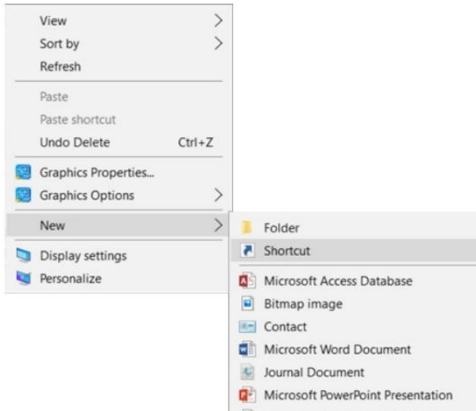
View
Sort by
Refresh

Paste
Paste shortcut
Undo Delete Ctrl+Z

Graphics Properties...
Graphics Options

New

Display settings
Personalize

Folder
Shortcut

Microsoft Access Database
Bitmap image
Contact
Microsoft Word Document
Journal Document
Microsoft PowerPoint Presentation